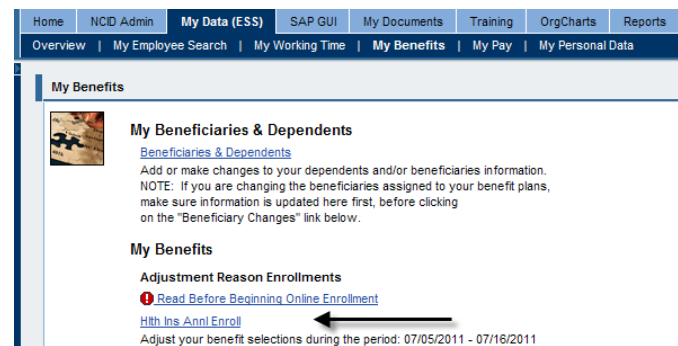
Home | NCID Admin | My Data (ESS) | SAP GUI | My Documents | Training | OrgCharts | Reports

Overview | My Employee Search | My Working Time | My Benefits | My Pay | My Personal Data

My Benefits

My Beneficiaries & Dependents

Beneficiaries & Dependents

Add or make changes to your dependents and/or beneficiaries information. NOTE: If you are changing the beneficiaries assigned to your benefit plans, make sure information is updated here first, before clicking on the "Beneficiary Changes" link below.

My Benefits

Adjustment Reason Enrollments

Read Before Beginning Online Enrollment

Hlth Ins Annl Enroll

Adjust your benefit selections during the period: 07/05/2011 - 07/16/2011